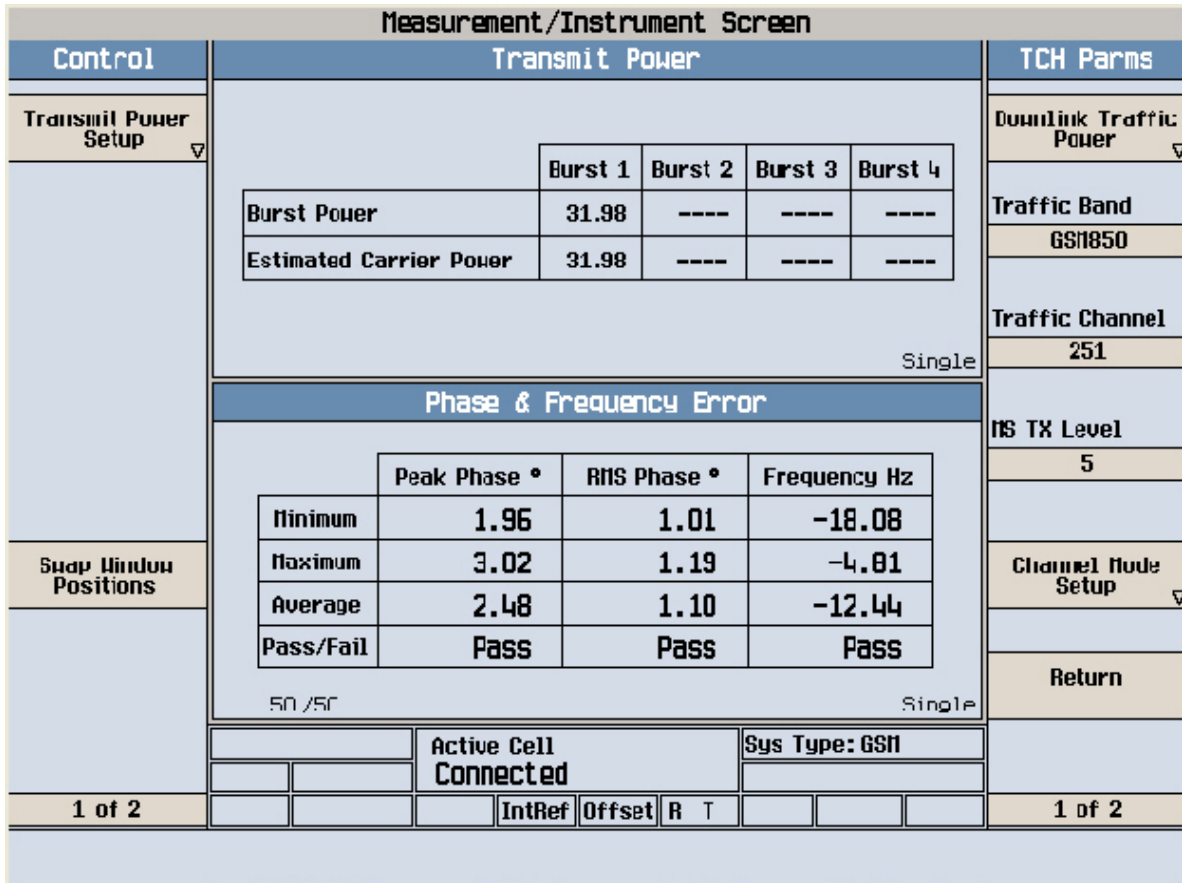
Measurement/Instrument Screen

Control

Transmit Power Setup

Swap Window Positions

1 of 2

Transmit Power

| | Burst 1 | Burst 2 | Burst 3 | Burst 4 |
|---|---|---|---|---|
| Burst Power | 31.98 | ---- | ---- | ---- |
| Estimated Carrier Power | 31.98 | ---- | ---- | ---- |

Single

Phase & Frequency Error

| | Peak Phase ° | RMS Phase ° | Frequency Hz |
|---|---|---|---|
| Minimum | 1.96 | 1.01 | -18.08 |
| Maximum | 3.02 | 1.19 | -4.81 |
| Average | 2.48 | 1.10 | -12.44 |
| Pass/Fail | Pass | Pass | Pass |

50/50

Single

Active Cell
Connected

Sys Type: GSM

IntRef Offset R T

TCH Parms

Downlink Traffic Power

Traffic Band
GSM850

Traffic Channel
251

MS TX Level
5

Channel Mode Setup

Return

1 of 2